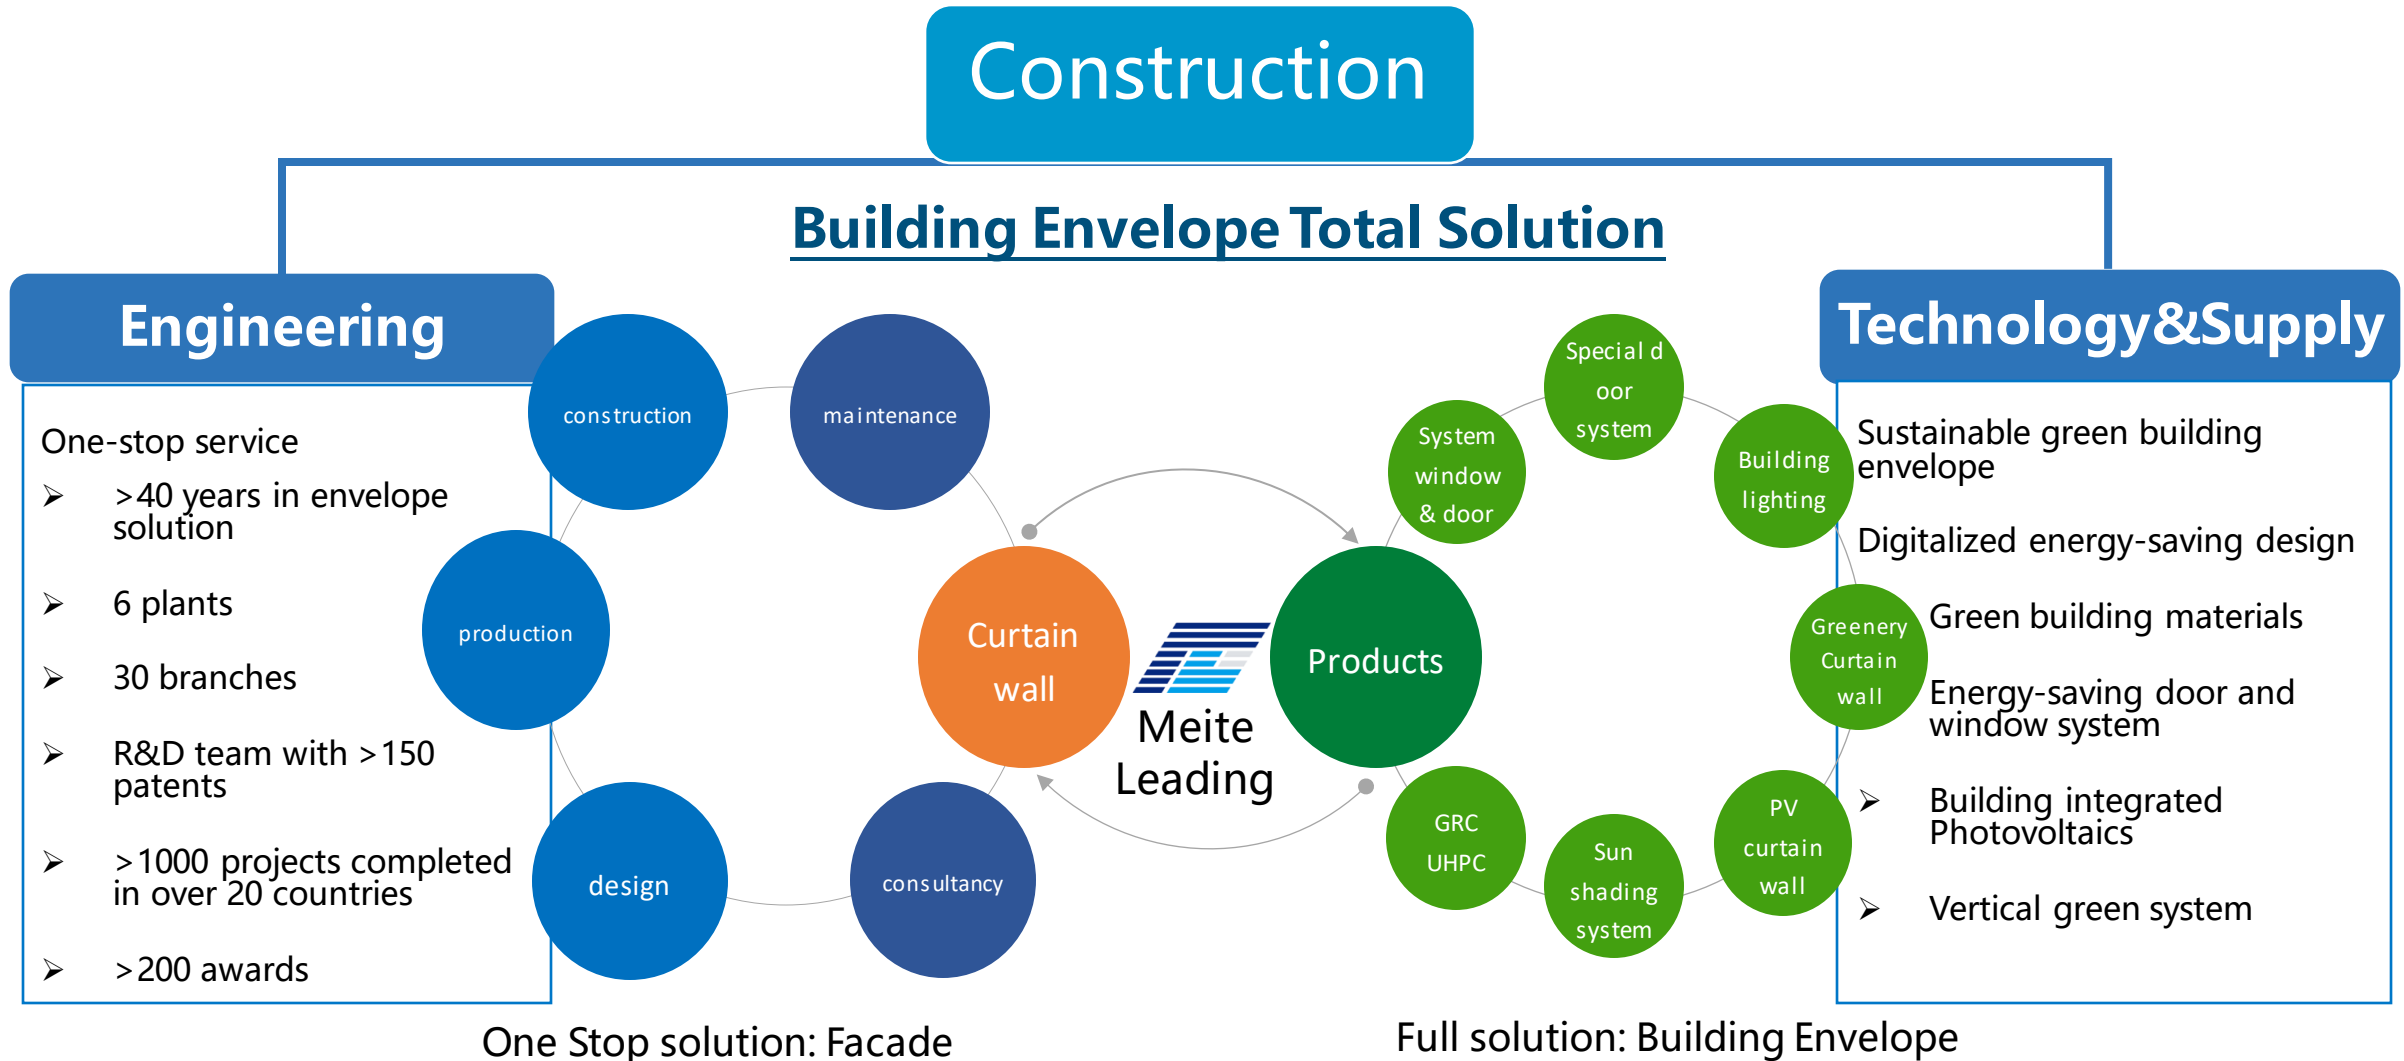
Construction

Building Envelope Total Solution

Engineering

One-stop service

➢ >40 years in envelope solution

➢ 6 plants

➢ 30 branches

➢ R&D team with >150 patents

➢ >1000 projects completed in over 20 countries

➢ >200 awards

construction

maintenance

production

design

consultancy

Curtain wall

Meite Leading

Products

System window & door

Special door system

Building lighting

Greenery Curtain wall

GRC UHPC

Sun shading system

PV curtain wall

Technology&Supply

Sustainable green building envelope

Digitalized energy-saving design

Green building materials

Energy-saving door and window system

➢ Building integrated Photovoltaics

➢ Vertical green system

One Stop solution: Facade

Full solution: Building Envelope